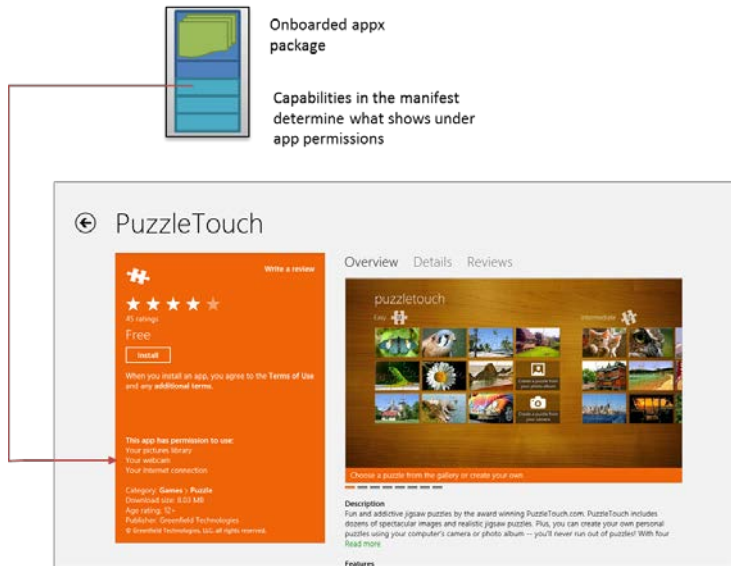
Onboarded appx package

Capabilities in the manifest determine what shows under app permissions

PuzzleTouch

Write a review

45 ratings

Free

Install

When you install an app, you agree to the Terms of Use and any additional terms.

This app has permission to use:
Your pictures library
Your webcam
Your Internet connection

Category: Games > Puzzle
Download size: 8.03 MB
Age rating: 12+
Publisher: Greenfield Technologies
© Greenfield Technologies, LLC, all rights reserved.

Overview Details Reviews

puzzletouch

Easy

Intermediate

Create a puzzle from your photo album

Create a puzzle from your camera

Choose a puzzle from the gallery or create your own

Description

Fun and addictive jigsaw puzzles by the award winning PuzzleTouch.com. PuzzleTouch includes dozens of spectacular images and realistic jigsaw puzzles. Plus, you can create your own personal puzzles using your computer's camera or photo album -- you'll never run out of puzzles! With four

Read more

Features